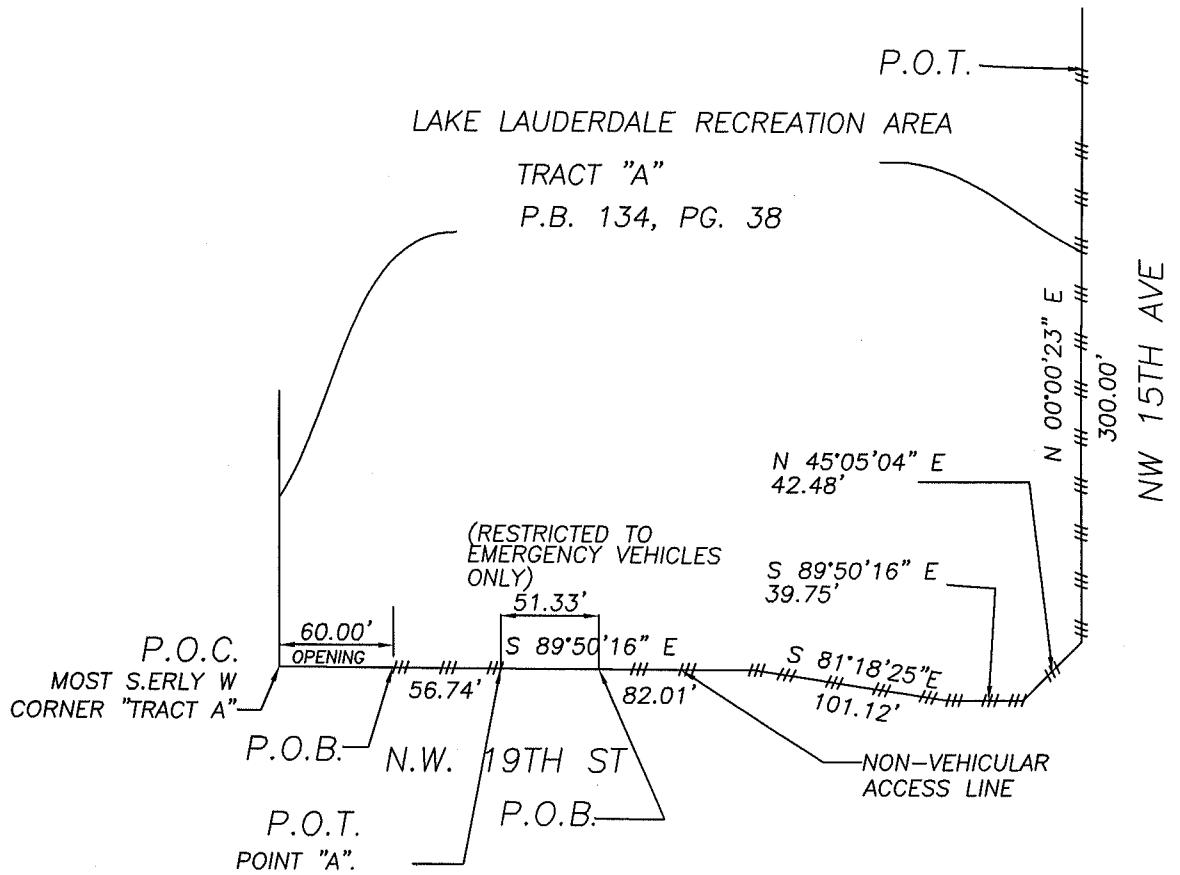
P.O.T.

LAKE LAUDERDALE RECREATION AREA

TRACT "A"

P.B. 134, PG. 38

N 00°00'23" E

300.00'

NW 15TH AVE

N 45°05'04" E
42.48'

(RESTRICTED TO EMERGENCY VEHICLES ONLY)

51.33'

S 89°50'16" E
39.75'

60.00'
OPENING

P.O.C.
MOST S.ERLY W CORNER "TRACT A"

S 89°50'16" E

S 81°18'25"E

56.74'

82.01'

101.12'

P.O.B.

N.W. 19TH ST

NON-VEHICULAR ACCESS LINE

P.O.T.
POINT "A".

P.O.B.